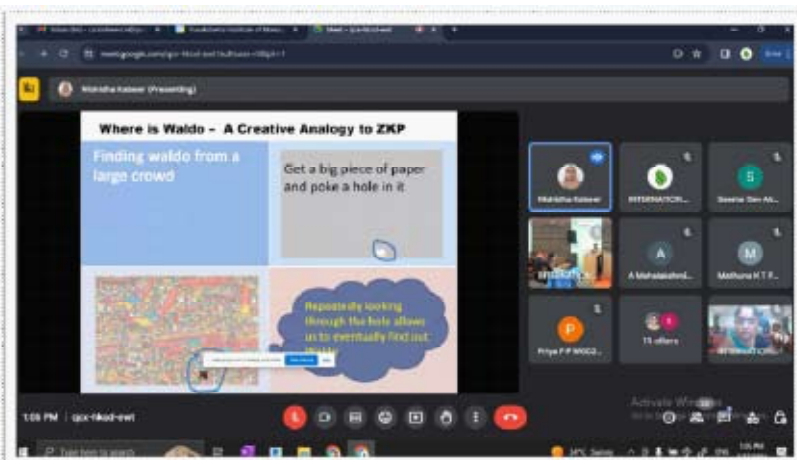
Inbox (84) - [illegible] | Kumaraguru Institute of Manag... | Meet - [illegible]

meet.google.com/qcx-hkxd-ewt?authuser=0&pli=1

Mohisha Kaleeswari (Presenting)

Where is Waldo – A Creative Analogy to ZKP

Finding waldo from a large crowd

Get a big piece of paper and poke a hole in it

Repeatedly looking through the hole allows us to eventually find out Waldo

Mohisha Kaleeswari

INFORMATION...

Sowmiya Devi Ab...

A Mahalakshmi...

Mathuna K T P...

Priya P P MSG2...

15 others

Activate Windows

1:05 PM | qcx-hkxd-ewt

Type here to search

1:05 PM